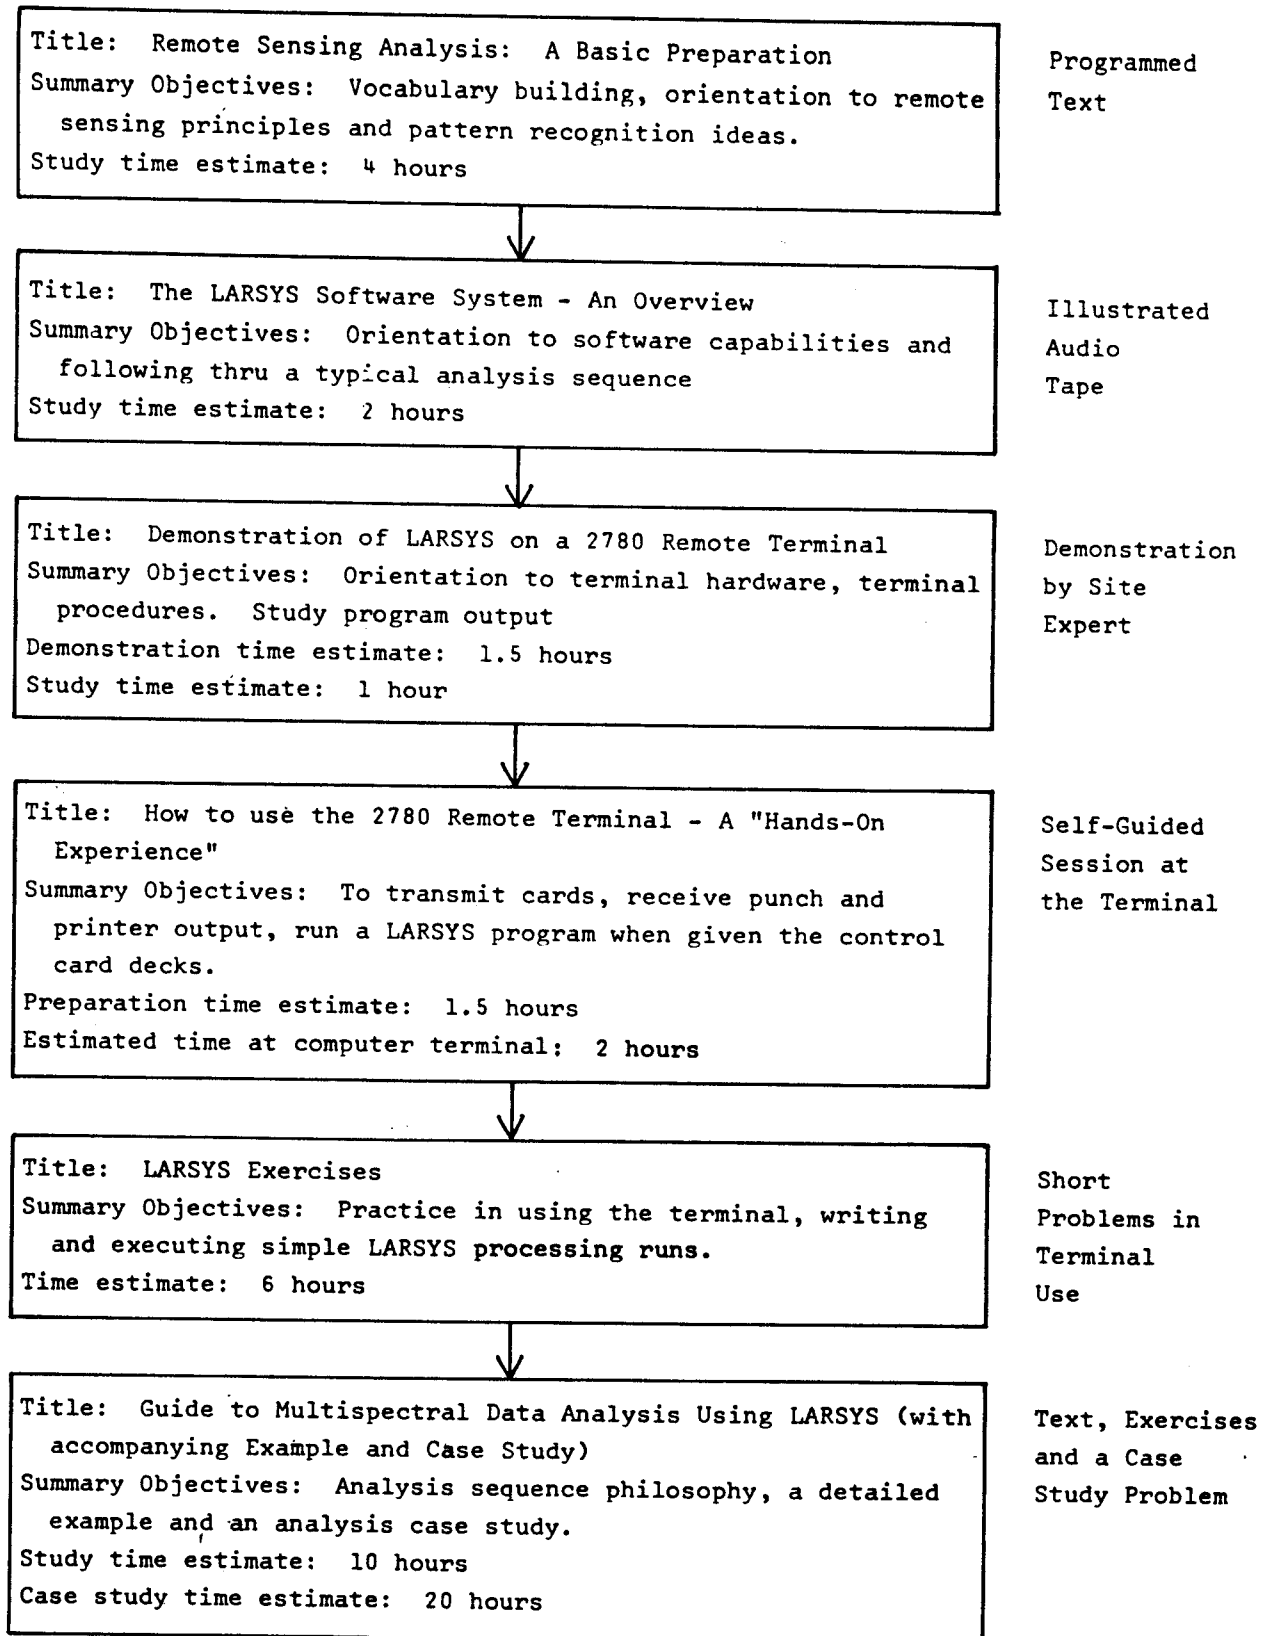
Title: Remote Sensing Analysis: A Basic Preparation
Summary Objectives: Vocabulary building, orientation to remote sensing principles and pattern recognition ideas.
Study time estimate: 4 hours

Programmed Text

Title: The LARSYS Software System - An Overview
Summary Objectives: Orientation to software capabilities and following thru a typical analysis sequence
Study time estimate: 2 hours

Illustrated Audio Tape

Title: Demonstration of LARSYS on a 2780 Remote Terminal
Summary Objectives: Orientation to terminal hardware, terminal procedures. Study program output
Demonstration time estimate: 1.5 hours
Study time estimate: 1 hour

Demonstration by Site Expert

Title: How to use the 2780 Remote Terminal - A "Hands-On Experience"
Summary Objectives: To transmit cards, receive punch and printer output, run a LARSYS program when given the control card decks.
Preparation time estimate: 1.5 hours
Estimated time at computer terminal: 2 hours

Self-Guided Session at the Terminal

Title: LARSYS Exercises
Summary Objectives: Practice in using the terminal, writing and executing simple LARSYS processing runs.
Time estimate: 6 hours

Short Problems in Terminal Use

Title: Guide to Multispectral Data Analysis Using LARSYS (with accompanying Example and Case Study)
Summary Objectives: Analysis sequence philosophy, a detailed example and an analysis case study.
Study time estimate: 10 hours
Case study time estimate: 20 hours

Text, Exercises and a Case Study Problem